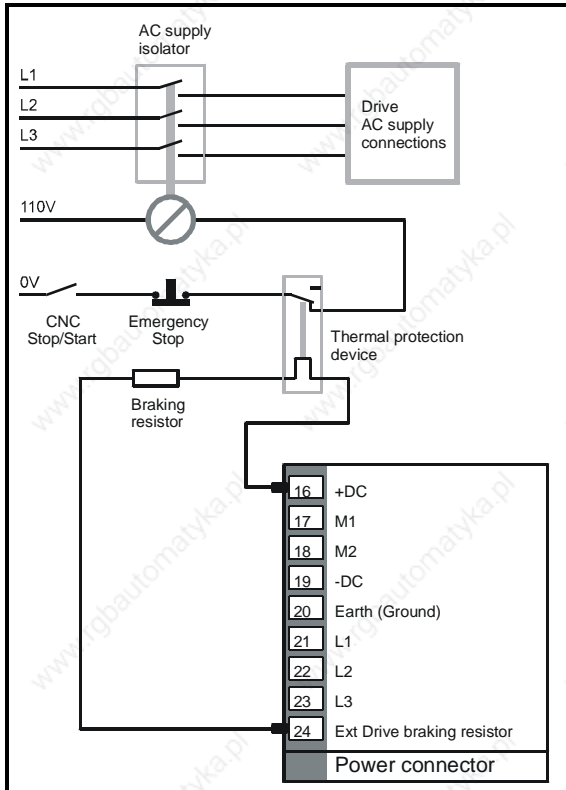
AC supply isolator

L1

L2

L3

Drive AC supply connections

110V

0V

CNC Stop/Start

Emergency Stop

Thermal protection device

Braking resistor

| | |
|---|---|
| 16 | +DC |
| 17 | M1 |
| 18 | M2 |
| 19 | -DC |
| 20 | Earth (Ground) |
| 21 | L1 |
| 22 | L2 |
| 23 | L3 |
| 24 | Ext Drive braking resistor |

Power connector

www.rgbautomatyka.pl